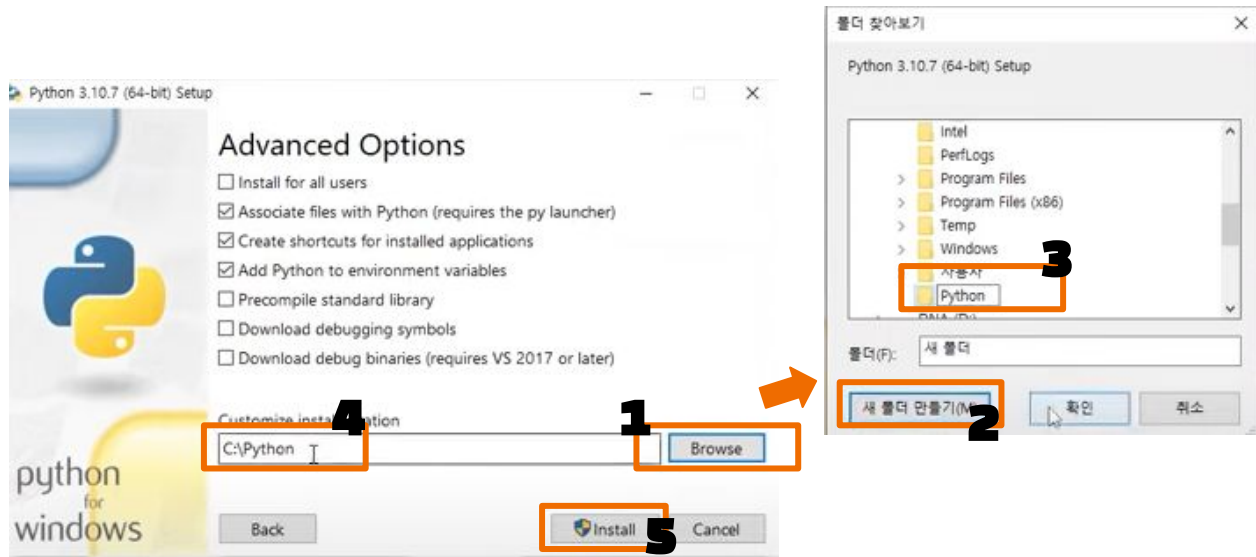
Python 3.10.7 (64-bit) Setup

Advanced Options

☐ Install for all users
☑ Associate files with Python (requires the py launcher)
☑ Create shortcuts for installed applications
☑ Add Python to environment variables
☐ Precompile standard library
☐ Download debugging symbols
☐ Download debug binaries (requires VS 2017 or later)

Customize install location

C:\Python

Browse

python for windows

Back

Install

Cancel

1 2 3 4 5

폴더 찾아보기

Python 3.10.7 (64-bit) Setup

Intel
PerfLogs
Program Files
Program Files (x86)
Temp
Windows
사용자
Python
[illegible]

폴더(F): 새 폴더

새 폴더 만들기(M)

확인

취소